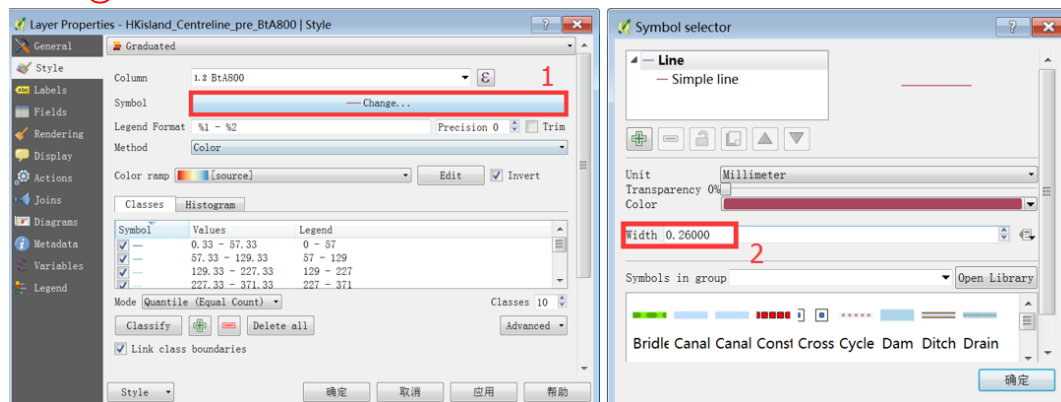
Layer Properties - HKisland_Centreline_pre_BtA800 | Style

General
Style
Labels
Fields
Rendering
Display
Actions
Joins
Diagrams
Metadata
Variables
Legend

Graduated

Column 1.2 BtA800
Symbol Change...
Legend Format %1 - %2 Precision 0 Trim
Method Color
Color ramp [source] Edit Invert

1

Classes Histogram

| Symbol | Values | Legend |
|---|---|---|
| — | 0.33 - 57.33 | 0 - 57 |
| — | 57.33 - 129.33 | 57 - 129 |
| — | 129.33 - 227.33 | 129 - 227 |
| — | 227.33 - 371.33 | 227 - 371 |

Mode Quantile (Equal Count) Classes 10
Classify Delete all Advanced
Link class boundaries

Style 确定 取消 应用 帮助

Symbol selector

Line
Simple line

Unit Millimeter
Transparency 0%
Color
Width 0.26000

2

Symbols in group Open Library

Bridle Canal Canal Const Cross Cycle Dam Ditch Drain

确定